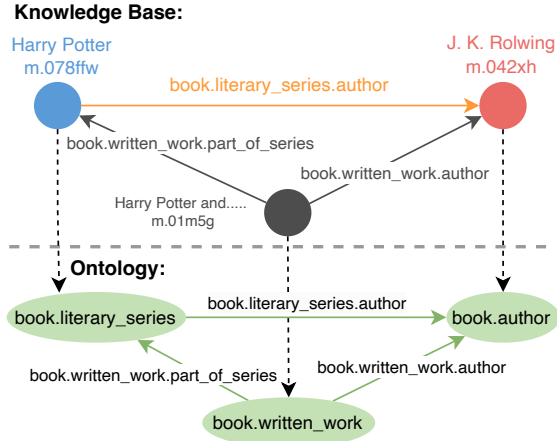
Knowledge Base:

Harry Potter
m.078ffw

J. K. Rolwing
m.042xh

book.literary_series.author

book.written_work.part_of_series

book.written_work.author

Harry Potter and.....
m.01m5g

Ontology:

book.literary_series.author

book.literary_series

book.author

book.written_work.part_of_series

book.written_work.author

book.written_work